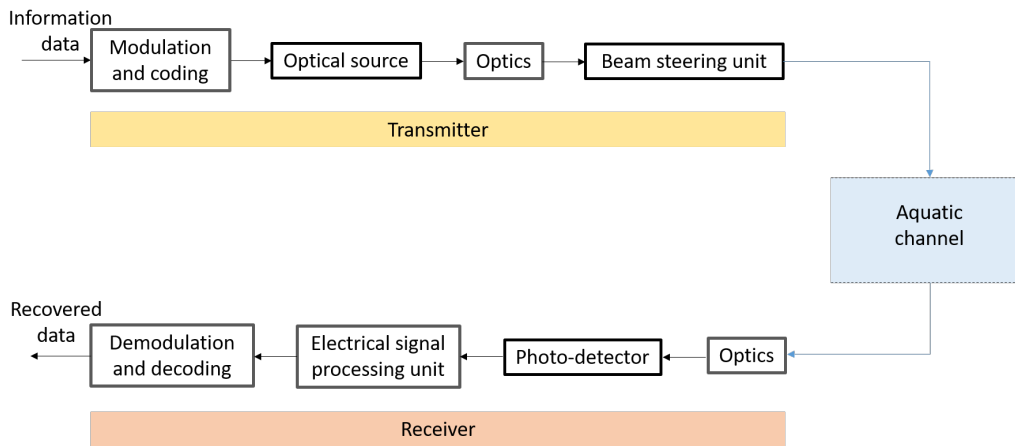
Information data

Modulation and coding

Optical source

Optics

Beam steering unit

Transmitter

Aquatic channel

Recovered data

Demodulation and decoding

Electrical signal processing unit

Photo-detector

Optics

Receiver